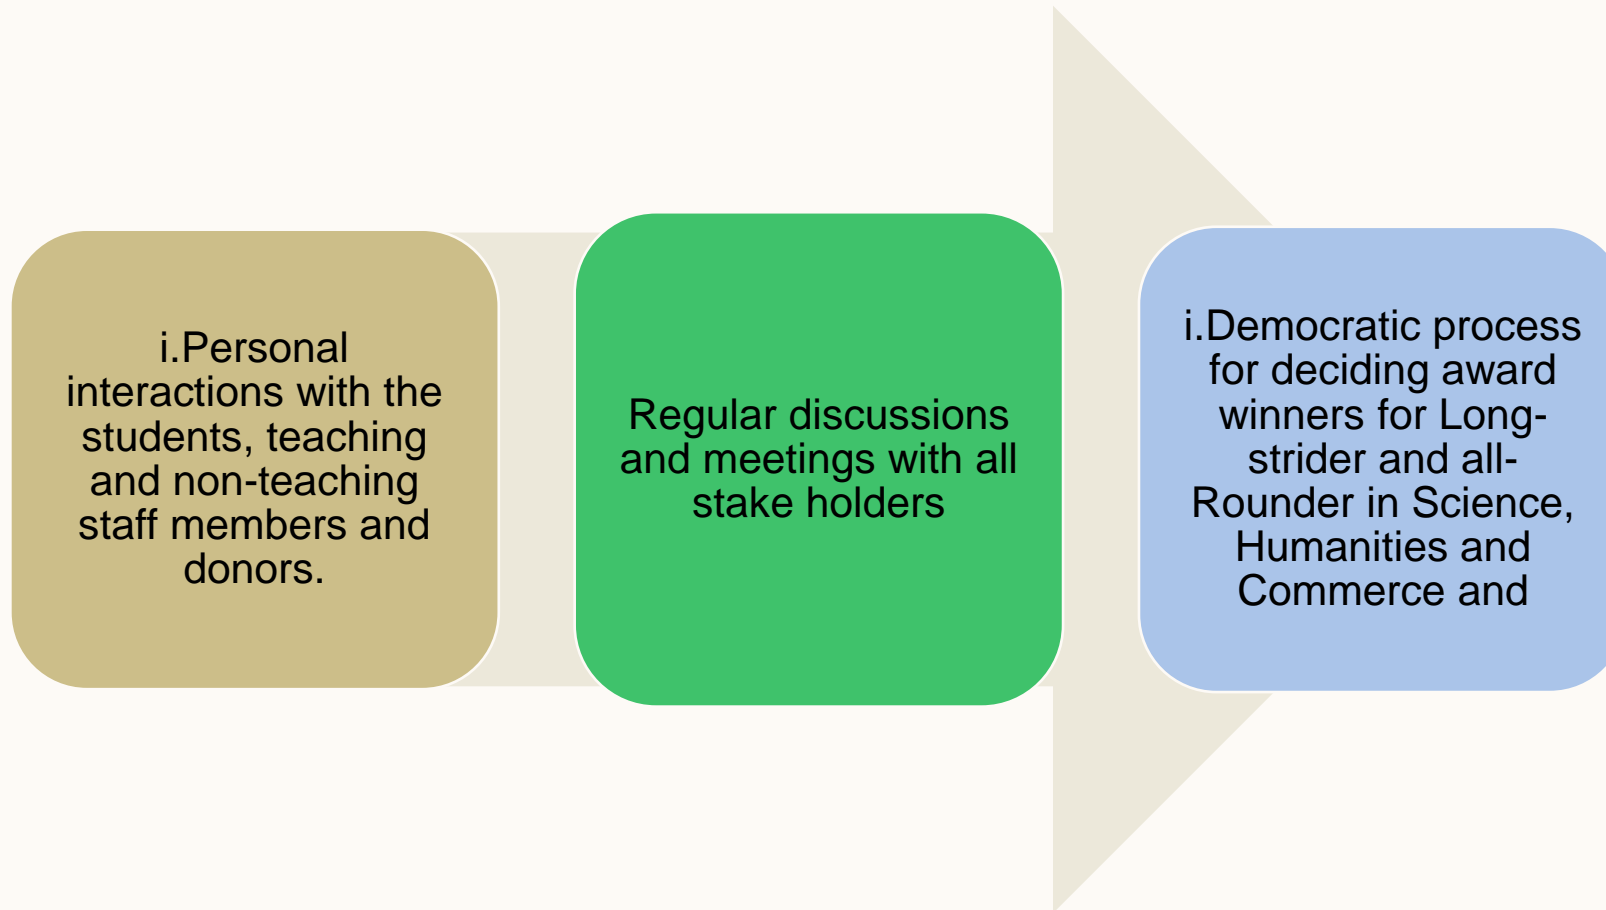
i.Personal interactions with the students, teaching and non-teaching staff members and donors.

Regular discussions and meetings with all stake holders

i.Democratic process for deciding award winners for Long-strider and all-Rounder in Science, Humanities and Commerce and